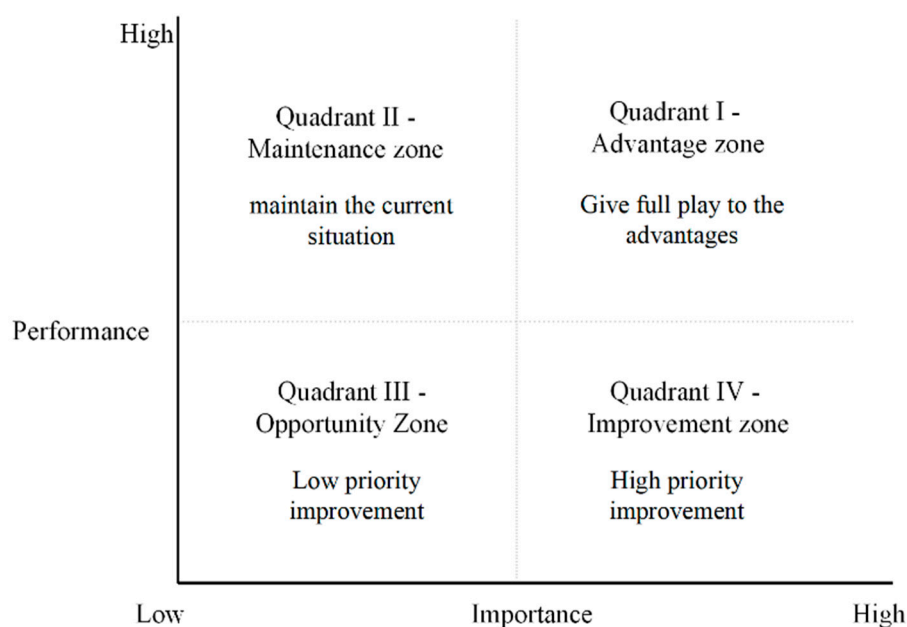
High

Quadrant II - Maintenance zone

maintain the current situation

Quadrant I - Advantage zone

Give full play to the advantages

Performance

Quadrant III - Opportunity Zone

Low priority improvement

Quadrant IV - Improvement zone

High priority improvement

Low

Importance

High